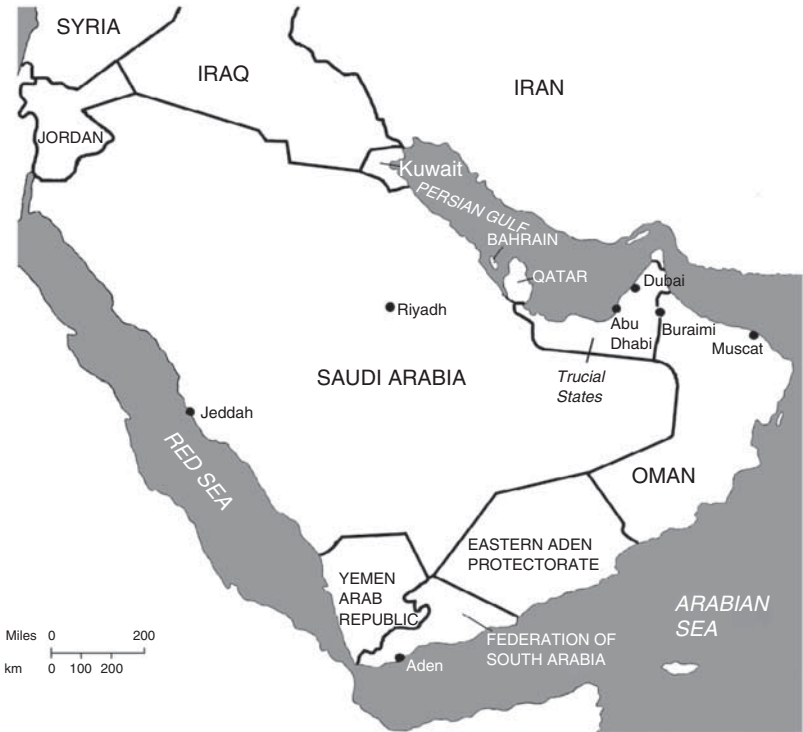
SYRIA
IRAQ
IRAN
JORDAN
Kuwait
PERSIAN GULF
BAHRAIN
QATAR
Dubai
Riyadh
Abu Dhabi
Buraimi
Muscat
SAUDI ARABIA
Trucial States
Jeddah
RED SEA
OMAN
EASTERN ADEN PROTECTORATE
YEMEN ARAB REPUBLIC
ARABIAN SEA
FEDERATION OF SOUTH ARABIA
Aden
Miles 0 200
km 0 100 200